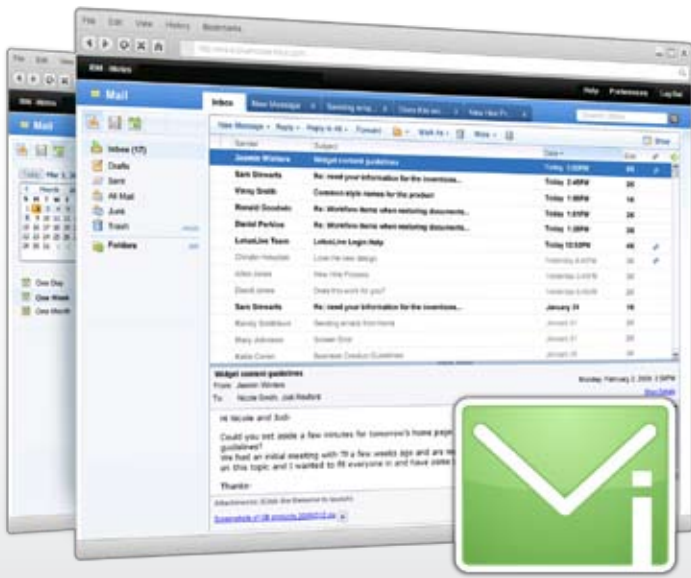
File Edit View History Bookmarks

IBM iNotes

Help Preferences Log Out

Mail

Inbox New Message

New Message Reply Reply to All Forward

Inbox (17)
Drafts
Sent
All Mail
Junk
Trash
Folders

Sender Subject Date

Jasmin Winters Widget content guidelines
Sam Stewarts Re: need your information for the inventions...
Vinny Smith Common style names for the product
Ronald Goodwin Re: Workflow items when restoring documents...
David Perkins Re: Workflow items when restoring documents...
LotusLive Team LotusLive Login Help
Sam Stewarts Re: need your information for the inventions...

Widget content guidelines
From: Jasmin Winters
To: Nicole Smith, Josh Redford

Hi Nicole and Josh

Could you set aside a few minutes for tomorrow's home page guidelines?
We had an initial meeting with ?? a few weeks ago and are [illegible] on this topic and I wanted to fill everyone in and have some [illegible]

Thanks-

One Day
One Week
One Month